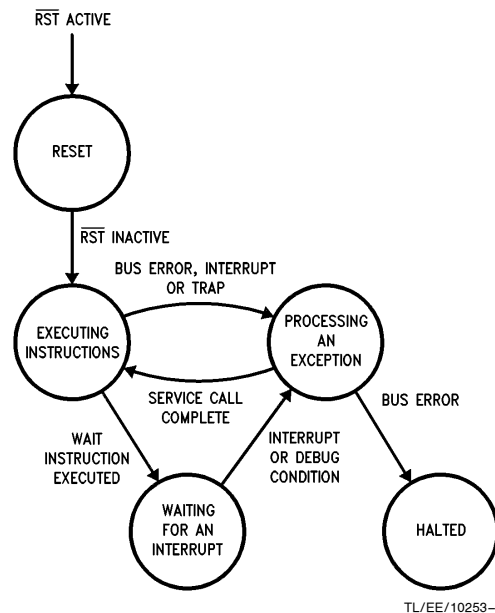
$\overline{\text{RST}}$ ACTIVE

RESET

$\overline{\text{RST}}$ INACTIVE

BUS ERROR, INTERRUPT OR TRAP

EXECUTING INSTRUCTIONS

PROCESSING AN EXCEPTION

SERVICE CALL COMPLETE

BUS ERROR

WAIT INSTRUCTION EXECUTED

INTERRUPT OR DEBUG CONDITION

WAITING FOR AN INTERRUPT

HALTED

TL/EE/10253–